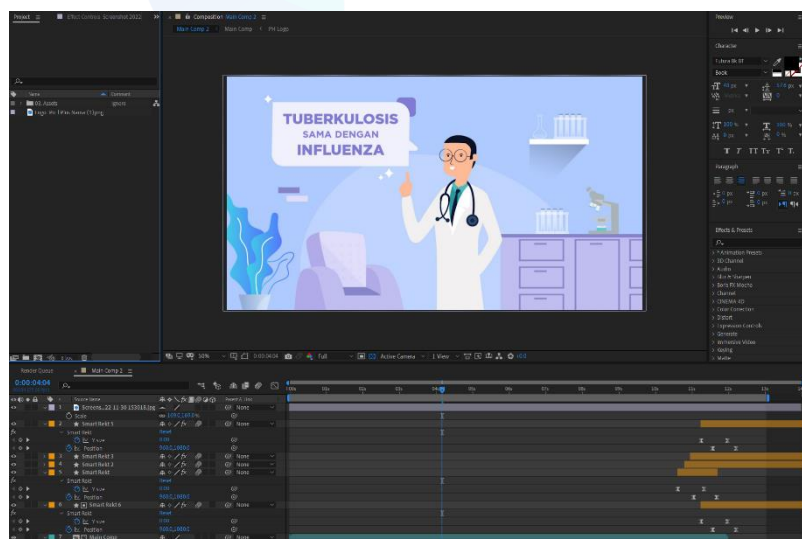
Project ≡   Effect Controls Screenshot 2022

Composition Main Comp 2 ≡
Main Comp 2   Main Comp   PH Logo

Name   Comment
03. Assets   Ignore
Logo. Ps. Pilihan Animasi (1).png

TUBERKULOSIS
SAMA DENGAN
INFLUENZA

Preview
Character
Tubera Bk BT
Book
Paragraph
Effects & Presets
* Animation Presets
3D Channel
Audio
Blur & Sharpen
Boris FX Mocha
Channel
CINEMA 4D
Color Correction
Distort
Expression Controls
Generate
Immersive Video
Keying
Matte

50%   Full   Active Camera   1 View   +0.0

Render Queue   Main Comp 2 ≡
0:00:04:04

Source Name   Parent & Link
Screens...22 11 30 173316.png   None
Scale   100.0,149.3%
Smart Rekt 1   None
Smart Rekt
Reset
Y view
0.00
Position
960.0,1080.0
Smart Rekt 3   None
Smart Rekt 2   None
Smart Rekt   None
Smart Rekt
Reset
Y view
0.00
Position
960.0,1080.0
Smart Rekt 6   None
Smart Rekt
Reset
Y view
0.00
Position
960.0,1080.0
Main Comp   None